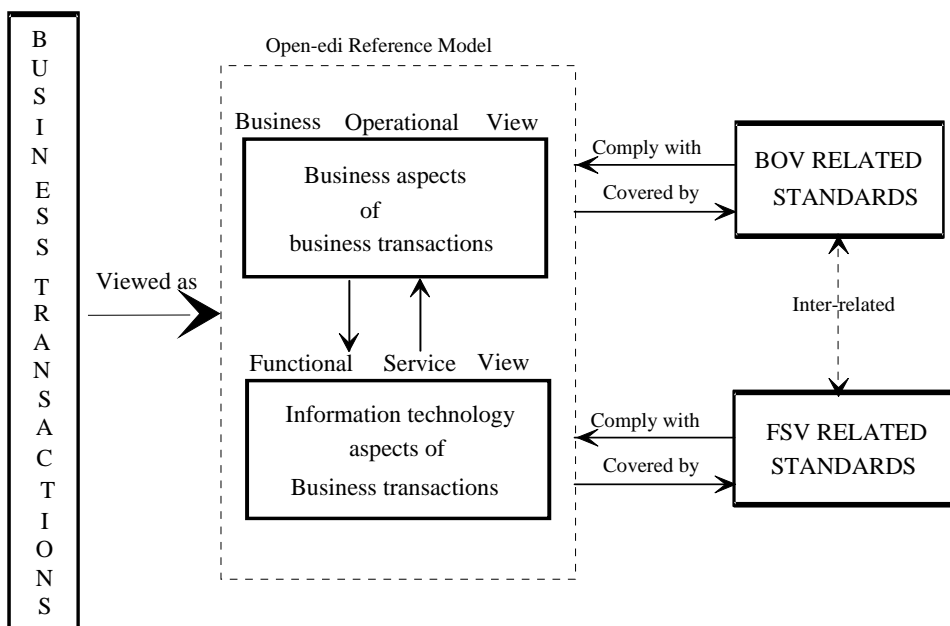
BUSINESS TRANSACTIONS

Viewed as

Open-edi Reference Model

Business Operational View

Business aspects of business transactions

Functional Service View

Information technology aspects of Business transactions

Comply with

Covered by

BOV RELATED STANDARDS

Inter-related

Comply with

Covered by

FSV RELATED STANDARDS